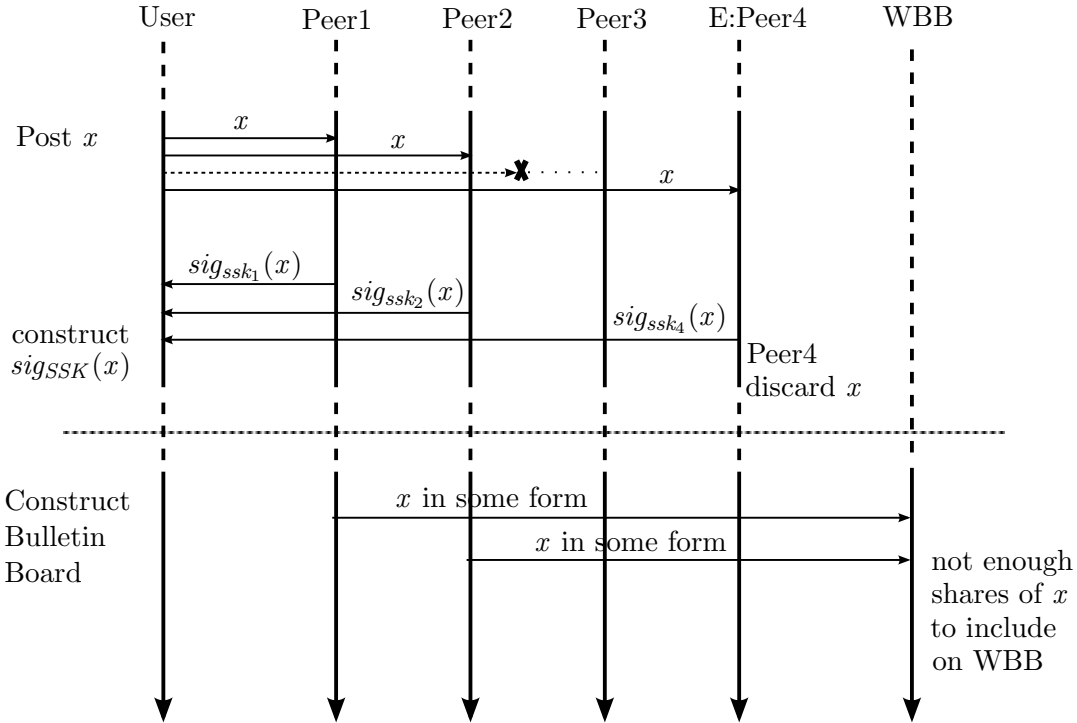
User Peer1 Peer2 Peer3 E:Peer4 WBB

Post $x$

$x$

$x$

$x$

$sig_{ssk_1}(x)$

$sig_{ssk_2}(x)$

$sig_{ssk_4}(x)$

construct $sig_{SSK}(x)$

Peer4 discard $x$

Construct Bulletin Board

$x$ in some form

$x$ in some form

not enough shares of $x$ to include on WBB